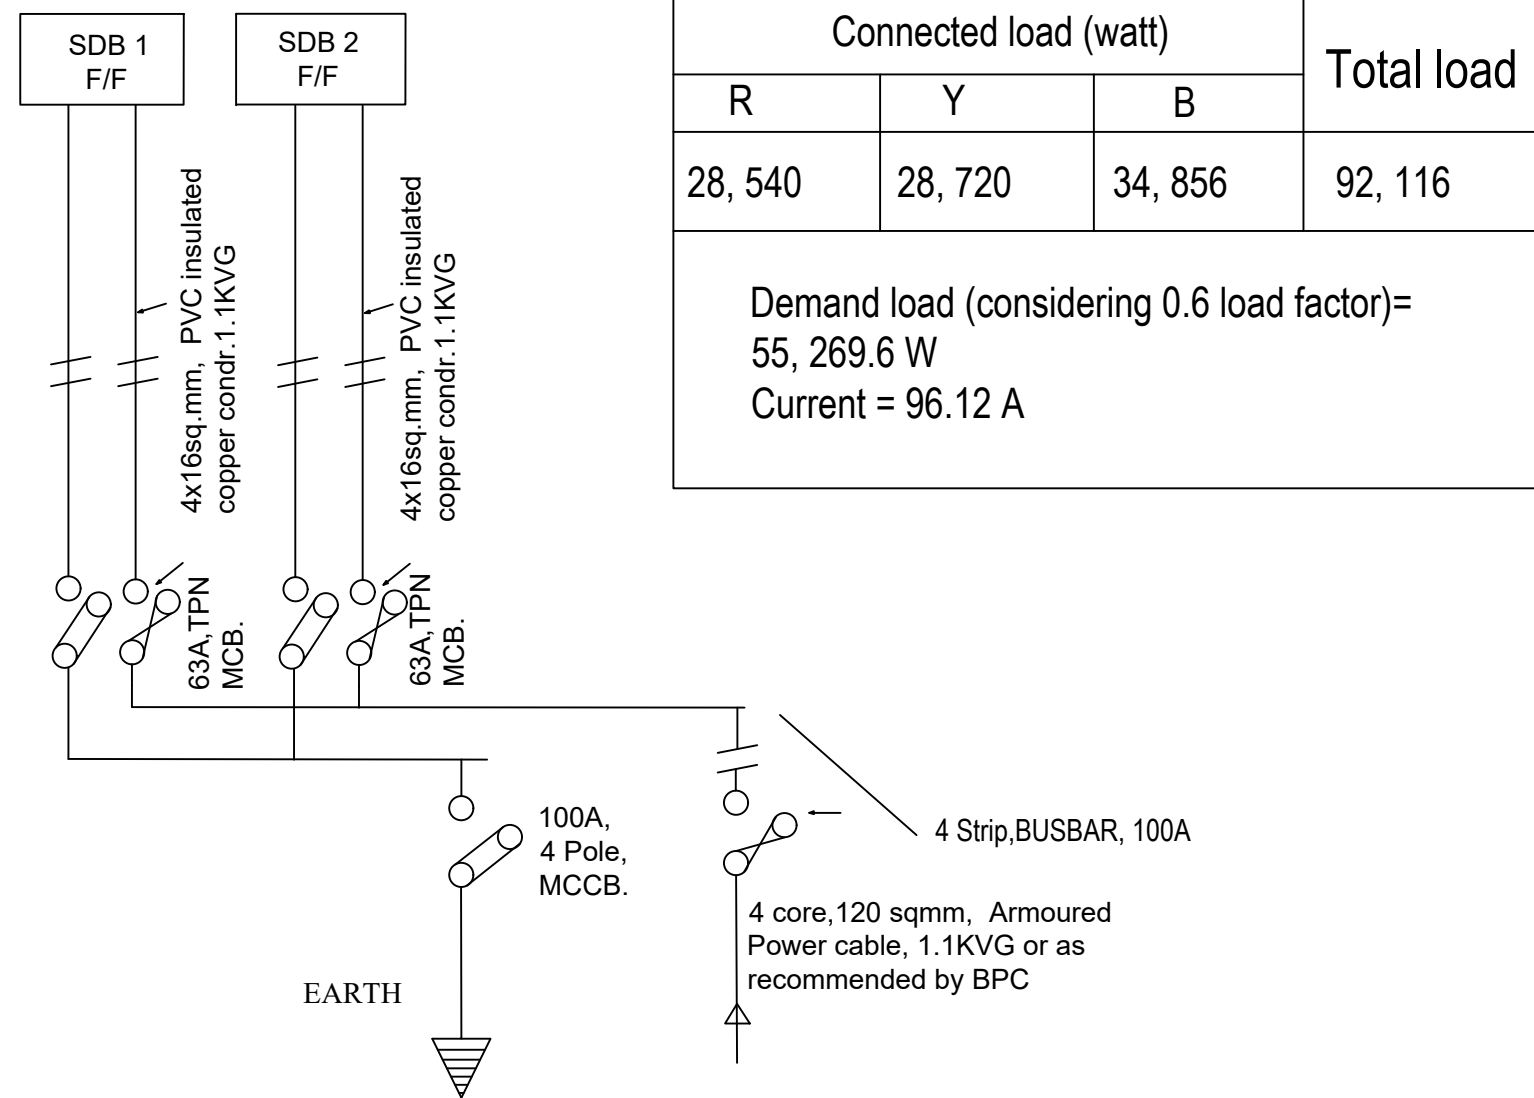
SDB 1
F/F

SDB 2
F/F

4x16sq.mm, PVC insulated copper condr.1.1KVG

4x16sq.mm, PVC insulated copper condr.1.1KVG

63A,TPN MCB.

63A,TPN MCB.

| Connected load (watt) | | | Total load |
|---|---|---|---|
| R | Y | B | |
| 28, 540 | 28, 720 | 34, 856 | 92, 116 |

Demand load (considering 0.6 load factor)=
55, 269.6 W
Current = 96.12 A

100A,
4 Pole,
MCCB.

4 Strip,BUSBAR, 100A

4 core,120 sqmm, Armoured Power cable, 1.1KVG or as recommended by BPC

EARTH